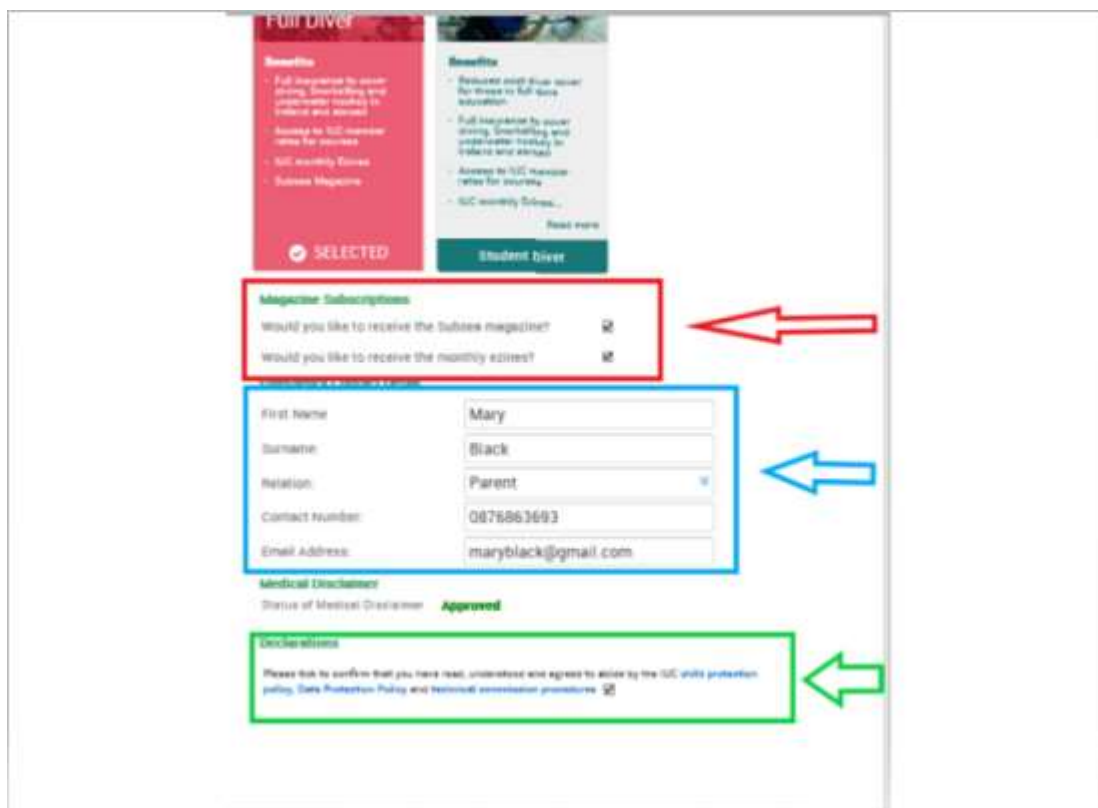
Full Diver

Benefits

- Full insurance to cover diving, Snorkelling and underwater hockey in Ireland and abroad
- Access to IUC member rates for courses
- IUC monthly Ezines
- Subsea Magazine

SELECTED

Benefits

- Reduced adult diver cover for those in full time education
- Full insurance to cover diving, Snorkelling and underwater hockey in Ireland and abroad
- Access to IUC member rates for courses
- IUC monthly Ezines...

Read more

Student Diver

Magazine Subscriptions

Would you like to receive the Subsea magazine? ☑

Would you like to receive the monthly ezines? ☑

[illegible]

| | |
|---|---|
| First Name | Mary |
| Surname | Black |
| Relation | Parent |
| Contact Number | 0876863693 |
| Email Address | maryblack@gmail.com |

Medical Disclaimer

Status of Medical Disclaimer Approved

Declarations

Please tick to confirm that you have read, understood and agreed to abide by the IUC child protection policy, Data Protection Policy and National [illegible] procedures ☑